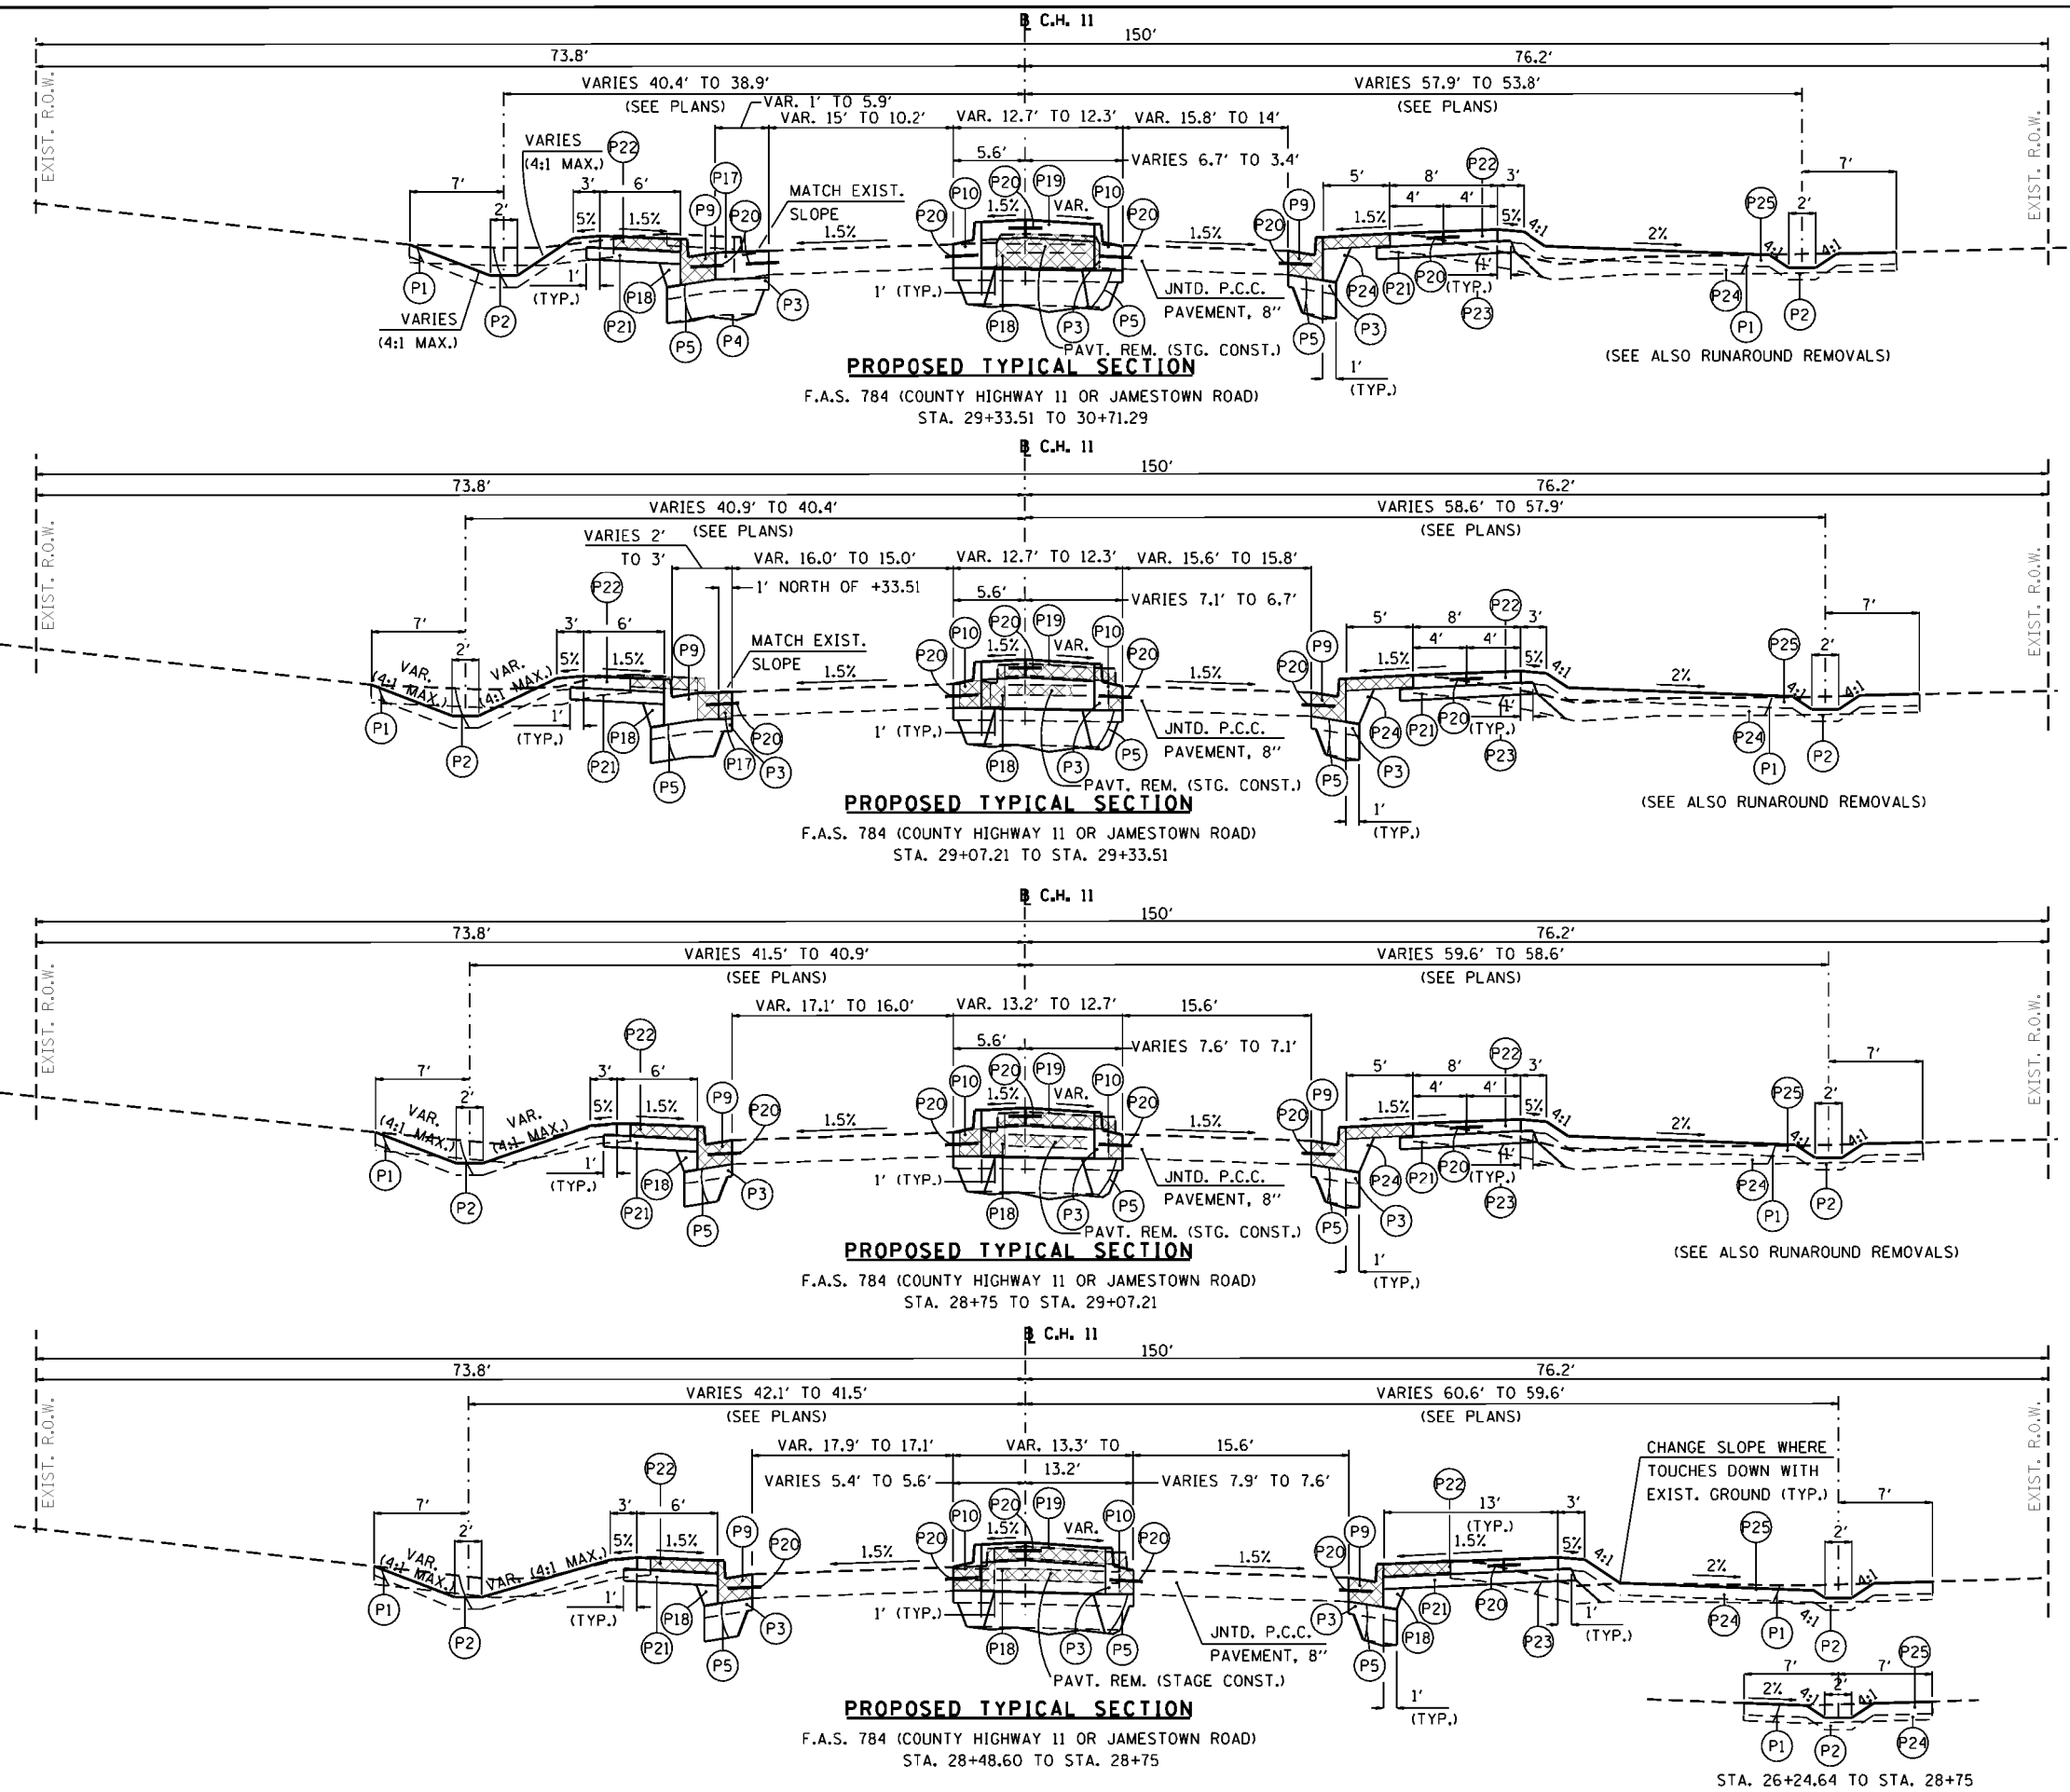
℄ C.H. 11
150'
73.8'
76.2'
EXIST. R.O.W.
EXIST. R.O.W.
VARIES 40.4' TO 38.9'
(SEE PLANS)
VAR. 1' TO 5.9'
VAR. 15' TO 10.2'
VAR. 12.7' TO 12.3'
VAR. 15.8' TO 14'
VARIES 57.9' TO 53.8'
(SEE PLANS)
VARIES
(4:1 MAX.)
P22
5.6'
VARIES 6.7' TO 3.4'
7'
3'
6'
P17
MATCH EXIST.
SLOPE
P10
P20
P19
P10
5'
8'
P22
3'
7'
2'
5%
1.5%
P9
P20
1.5%
P20
1.5%
VAR.
P20
1.5%
P20
P9
4'
4'
P25
2'
1.5%
5%
4:1
2%
4:1
4:1
1'
1' (TYP.)
P18
P1
(TYP.)
P3
JNTD. P.C.C.
PAVEMENT, 8"
P24
P21
P20
(TYP.)
1'
P24
VARIES
(4:1 MAX.)
P2
P21
P18
P3
P5
P3
P23
P1
P2
P5
P4
PAVT. REM. (STG. CONST.)
P5
1'
(TYP.)
(SEE ALSO RUNAROUND REMOVALS)
PROPOSED TYPICAL SECTION
F.A.S. 784 (COUNTY HIGHWAY 11 OR JAMESTOWN ROAD)
STA. 29+33.51 TO 30+71.29

℄ C.H. 11
150'
73.8'
76.2'
EXIST. R.O.W.
EXIST. R.O.W.
VARIES 40.9' TO 40.4'
(SEE PLANS)
VARIES 58.6' TO 57.9'
(SEE PLANS)
VARIES 2'
TO 3'
VAR. 16.0' TO 15.0'
VAR. 12.7' TO 12.3'
VAR. 15.6' TO 15.8'
P22
1' NORTH OF +33.51
5.6'
VARIES 7.1' TO 6.7'
7'
3'
6'
P20
P19
P22
7'
P9
MATCH EXIST.
SLOPE
P10
P10
5'
8'
3'
2'
VAR.
(4:1 MAX.)
VAR.
(4:1 MAX.)
5%
1.5%
1.5%
P20
1.5%
VAR.
P20
1.5%
P20
P9
4'
4'
1.5%
5%
4:1
P25
2'
2%
4:1
4:1
1'
(TYP.)
P18
1' (TYP.)
JNTD. P.C.C.
PAVEMENT, 8"
P24
P21
P20
(TYP.)
1'
P24
P1
P2
P21
P5
P17
P20
P3
P18
P3
P5
P5
P3
P23
P1
P2
PAVT. REM. (STG. CONST.)
1'
(TYP.)
(SEE ALSO RUNAROUND REMOVALS)
PROPOSED TYPICAL SECTION
F.A.S. 784 (COUNTY HIGHWAY 11 OR JAMESTOWN ROAD)
STA. 29+07.21 TO STA. 29+33.51

℄ C.H. 11
150'
73.8'
76.2'
EXIST. R.O.W.
EXIST. R.O.W.
VARIES 41.5' TO 40.9'
(SEE PLANS)
VARIES 59.6' TO 58.6'
(SEE PLANS)
VAR. 17.1' TO 16.0'
VAR. 13.2' TO 12.7'
15.6'
P22
5.6'
VARIES 7.6' TO 7.1'
P20
P19
P22
7'
3'
6'
P9
P20
P10
P10
5'
8'
3'
7'
2'
VAR.
(4:1 MAX.)
VAR.
(4:1 MAX.)
5%
1.5%
1.5%
P20
1.5%
VAR.
P20
1.5%
P20
P9
4'
4'
1.5%
5%
4:1
P25
2'
2%
4:1
4:1
1'
(TYP.)
P18
P3
1' (TYP.)
JNTD. P.C.C.
PAVEMENT, 8"
P24
P21
P20
(TYP.)
1'
P24
P1
P2
P21
P5
P18
P3
P5
P5
P3
P23
P1
P2
PAVT. REM. (STG. CONST.)
1'
(TYP.)
(SEE ALSO RUNAROUND REMOVALS)
PROPOSED TYPICAL SECTION
F.A.S. 784 (COUNTY HIGHWAY 11 OR JAMESTOWN ROAD)
STA. 28+75 TO STA. 29+07.21

℄ C.H. 11
150'
73.8'
76.2'
EXIST. R.O.W.
EXIST. R.O.W.
VARIES 42.1' TO 41.5'
(SEE PLANS)
VARIES 60.6' TO 59.6'
(SEE PLANS)
VAR. 17.9' TO 17.1'
VAR. 13.3' TO
13.2'
15.6'
CHANGE SLOPE WHERE
TOUCHES DOWN WITH
EXIST. GROUND (TYP.)
VARIES 5.4' TO 5.6'
VARIES 7.9' TO 7.6'
P22
P22
13'
3'
7'
P20
P19
7'
3'
6'
(TYP.)
P25
P10
P10
2'
2'
P9
P20
P20
P20
P9
VAR.
(4:1 MAX.)
VAR. (4:1 MAX.)
5%
1.5%
1.5%
1.5%
VAR.
1.5%
P20
1.5%
5%
4:1
2%
4:1
4:1
1'
(TYP.)
P18
P3
1' (TYP.)
JNTD. P.C.C.
PAVEMENT, 8"
P3
P21
P20
1'
(TYP.)
P24
P1
P2
P1
P2
P21
P5
P18
P3
P5
P18
P23
PAVT. REM. (STAGE CONST.)
P5
1'
(TYP.)
7'
7'
P25
2%
4:1
2'
4:1
PROPOSED TYPICAL SECTION
F.A.S. 784 (COUNTY HIGHWAY 11 OR JAMESTOWN ROAD)
STA. 28+48.60 TO STA. 28+75
P1
P2
P24
STA. 26+24.64 TO STA. 28+75